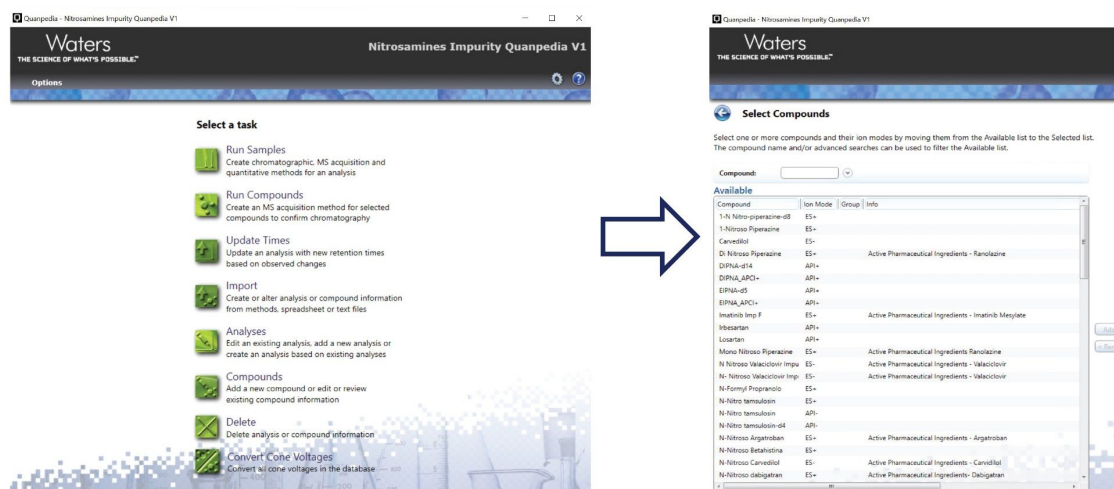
Quanpedia - Nitrosamines Impurity Quanpedia V1

Waters
THE SCIENCE OF WHAT'S POSSIBLE.™

Nitrosamines Impurity Quanpedia V1

Options

Select a task

Run Samples
Create chromatographic, MS acquisition and quantitative methods for an analysis

Run Compounds
Create an MS acquisition method for selected compounds to confirm chromatography

Update Times
Update an analysis with new retention times based on observed changes

Import
Create or alter analysis or compound information from methods, spreadsheet or text files

Analyses
Edit an existing analysis, add a new analysis or create an analysis based on existing analyses

Compounds
Add a new compound or edit or review existing compound information

Delete
Delete analysis or compound information

Convert Cone Voltages
Convert all cone voltages in the database

Quanpedia - Nitrosamines Impurity Quanpedia V1

Waters
THE SCIENCE OF WHAT'S POSSIBLE.™

Select Compounds

Select one or more compounds and their ion modes by moving them from the Available list to the Selected list. The compound name and/or advanced searches can be used to filter the Available list.

Compound:

Available

| Compound | Ion Mode | Group | Info |
|---|---|---|---|
| 1-N Nitro-piperazine-d8 | ES+ | | |
| 1-Nitroso Piperazine | ES+ | | |
| Carvedilol | ES- | | |
| Di Nitroso Piperazine | ES+ | | Active Pharmaceutical Ingredients - Ranolazine |
| DIPNA-d14 | API+ | | |
| DIPNA_APCI+ | API+ | | |
| EIPNA-d5 | API+ | | |
| EIPNA_APCI+ | API+ | | |
| Imatinib Imp F | ES+ | | Active Pharmaceutical Ingredients - Imatinib Mesylate |
| Irbesartan | API+ | | |
| Losartan | API+ | | |
| Mono Nitroso Piperazine | ES+ | | Active Pharmaceutical Ingredients Ranolazine |
| N Nitroso Valaciclovir Impu | ES- | | Active Pharmaceutical Ingredients - Valaciclovir |
| N- Nitroso Valaciclovir Imp | ES- | | Active Pharmaceutical Ingredients - Valaciclovir |
| N-Formyl Propranolo | ES+ | | |
| N-Nitro tamsulosin | ES+ | | |
| N-Nitro tamsulosin | API- | | |
| N-Nitro tamsulosin-d4 | API- | | |
| N-Nitroso Argatroban | ES+ | | Active Pharmaceutical Ingredients - Argatroban |
| N-Nitroso Betahistina | ES+ | | |
| N-Nitroso Carvedilol | ES- | | Active Pharmaceutical Ingredients - Carvidilol |
| N-Nitroso dabigatran | ES+ | | Active Pharmaceutical Ingredients- Dabigatran |

Add
Re